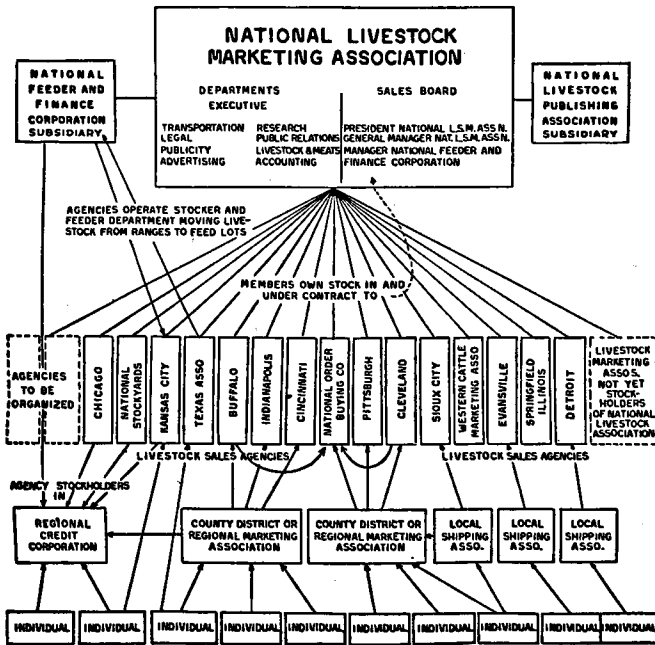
NATIONAL LIVESTOCK MARKETING ASSOCIATION

DEPARTMENTS
EXECUTIVE
TRANSPORTATION
LEGAL
PUBLICITY
ADVERTISING
RESEARCH
PUBLIC RELATIONS
LIVESTOCK & MEATS
ACCOUNTING

SALES BOARD
PRESIDENT NATIONAL L.S.M. ASS N.
GENERAL MANAGER NAT. L.S.M. ASS N.
MANAGER NATIONAL FEEDER AND FINANCE CORPORATION

NATIONAL FEEDER AND FINANCE CORPORATION SUBSIDIARY

NATIONAL LIVESTOCK PUBLISHING ASSOCIATION SUBSIDIARY

AGENCIES OPERATE STOCKER AND FEEDER DEPARTMENT MOVING LIVESTOCK FROM RANGES TO FEED LOTS

MEMBERS OWN STOCK IN AND UNDER CONTRACT TO

AGENCIES TO BE ORGANIZED

CHICAGO
NATIONAL STOCKYARDS
KANSAS CITY
TEXAS ASSO
BUFFALO
INDIANAPOLIS
CINCINNATI
NATIONAL ORDER BUYING CO
PITTSBURGH
CLEVELAND
SIOUX CITY
WESTERN CATTLE MARKETING ASSO
EVANSVILLE
SPRINGFIELD ILLINOIS
DETROIT

LIVESTOCK MARKETING ASSOS. NOT YET STOCKHOLDERS OF NATIONAL LIVESTOCK ASSOCIATION

LIVESTOCK SALES AGENCIES
LIVESTOCK SALES AGENCIES

AGENCY STOCKHOLDERS IN

REGIONAL CREDIT CORPORATION

COUNTY DISTRICT OR REGIONAL MARKETING ASSOCIATION

COUNTY DISTRICT OR REGIONAL MARKETING ASSOCIATION

LOCAL SHIPPING ASSO.
LOCAL SHIPPING ASSO.
LOCAL SHIPPING ASSO.

INDIVIDUAL
INDIVIDUAL
INDIVIDUAL
INDIVIDUAL
INDIVIDUAL
INDIVIDUAL
INDIVIDUAL
INDIVIDUAL
INDIVIDUAL
INDIVIDUAL